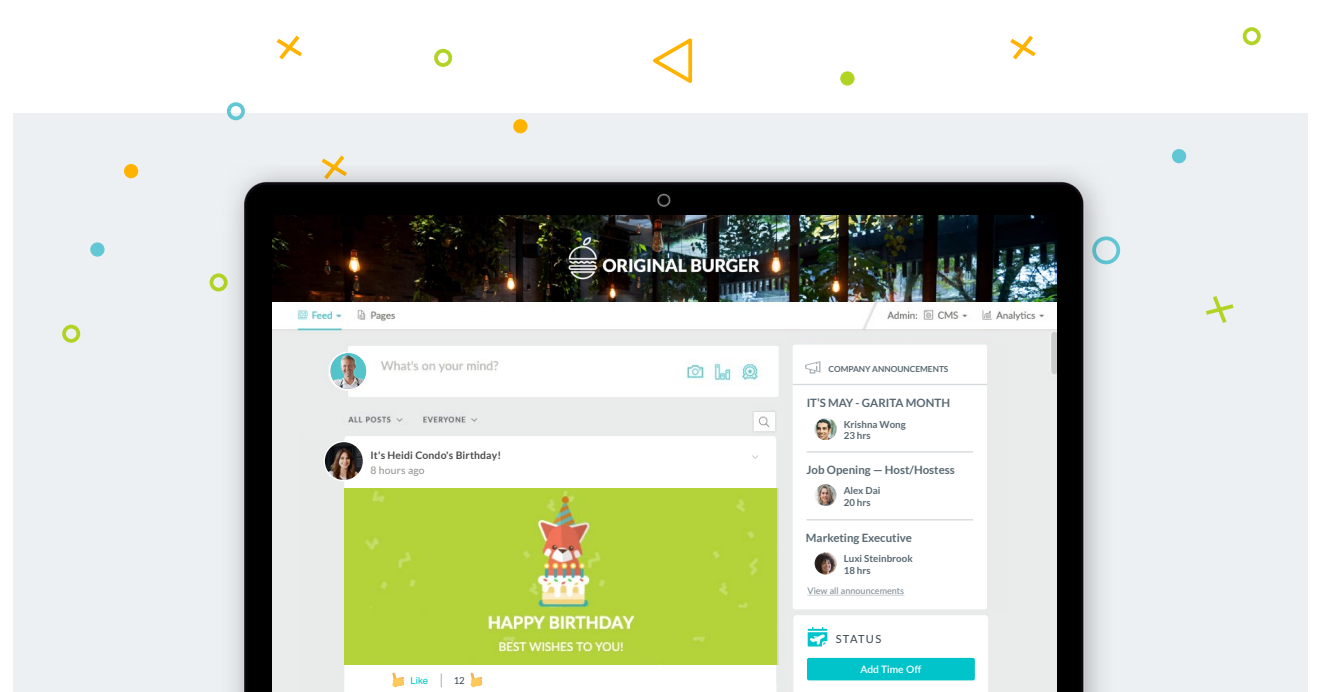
ORIGINAL BURGER

Feed Pages

Admin: CMS Analytics

What's on your mind?

ALL POSTS EVERYONE

It's Heidi Condo's Birthday!
8 hours ago

HAPPY BIRTHDAY
BEST WISHES TO YOU!

Like 12

COMPANY ANNOUNCEMENTS

IT'S MAY - GARITA MONTH
Krishna Wong
23 hrs

Job Opening — Host/Hostess
Alex Dai
20 hrs

Marketing Executive
Luxi Steinbrook
18 hrs

View all announcements

STATUS

Add Time Off